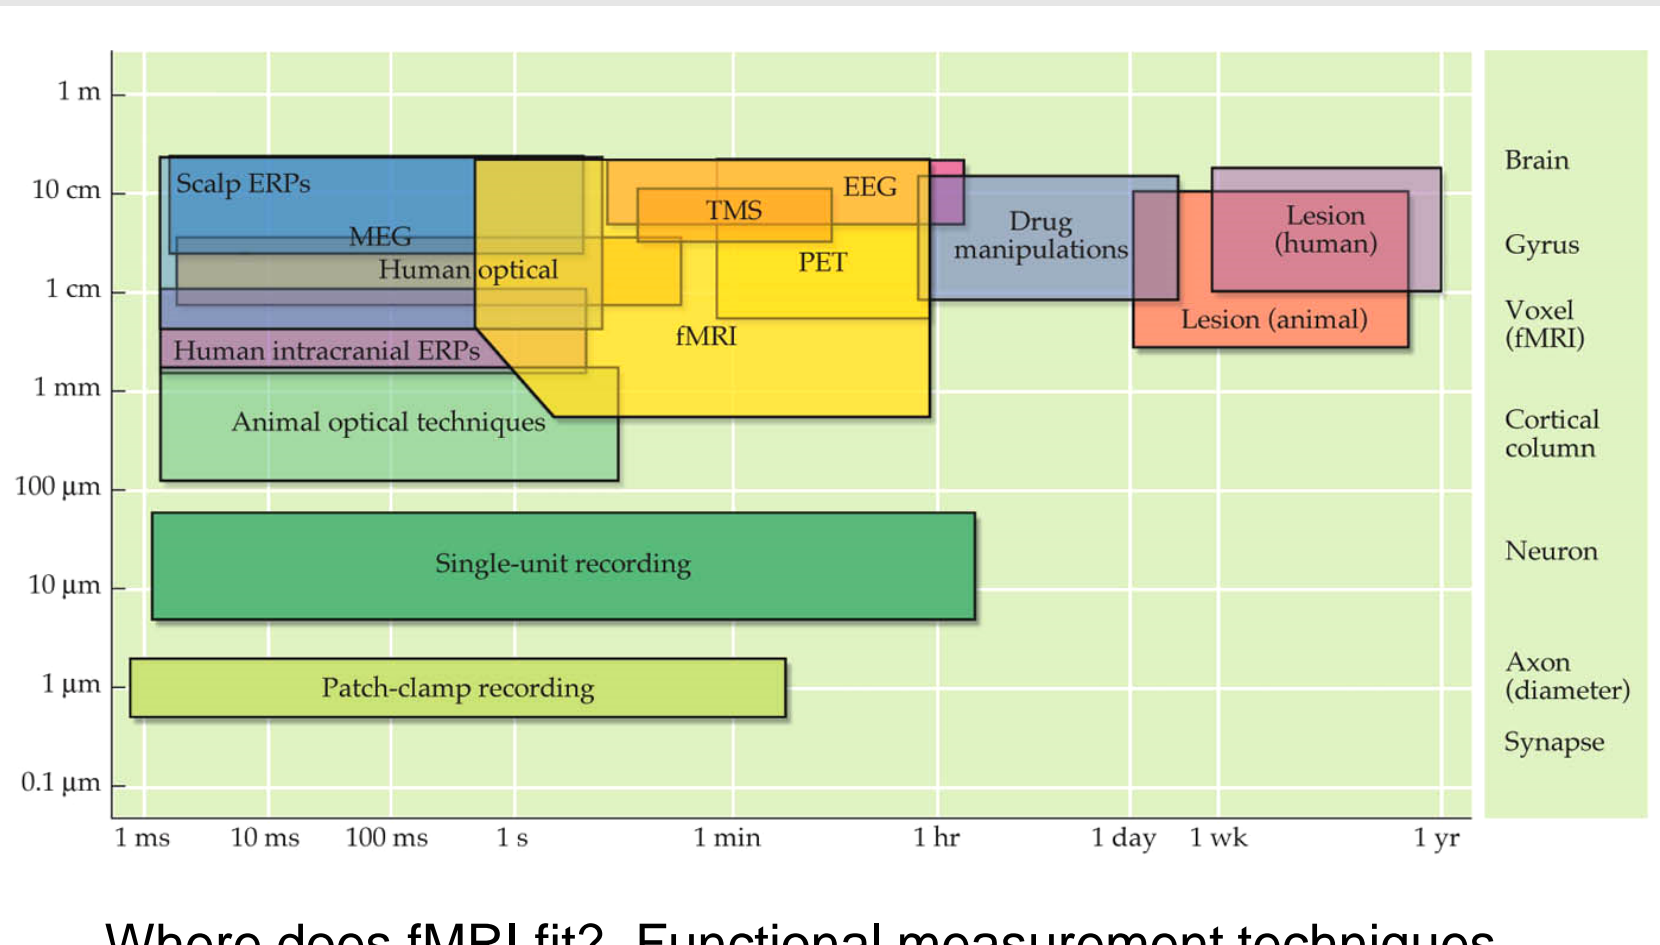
1 m
10 cm
1 cm
1 mm
100 µm
10 µm
1 µm
0.1 µm

Scalp ERPs
MEG
Human optical
EEG
TMS
PET
fMRI
Drug manipulations
Lesion (human)
Lesion (animal)
Human intracranial ERPs
Animal optical techniques
Single-unit recording
Patch-clamp recording

Brain
Gyrus
Voxel (fMRI)
Cortical column
Neuron
Axon (diameter)
Synapse

1 ms
10 ms
100 ms
1 s
1 min
1 hr
1 day
1 wk
1 yr

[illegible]